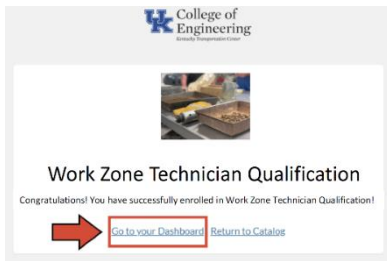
UK College of Engineering
Kentucky Transportation Center

Work Zone Technician Qualification

Congratulations! You have successfully enrolled in Work Zone Technician Qualification!

Go to your Dashboard Return to Catalog